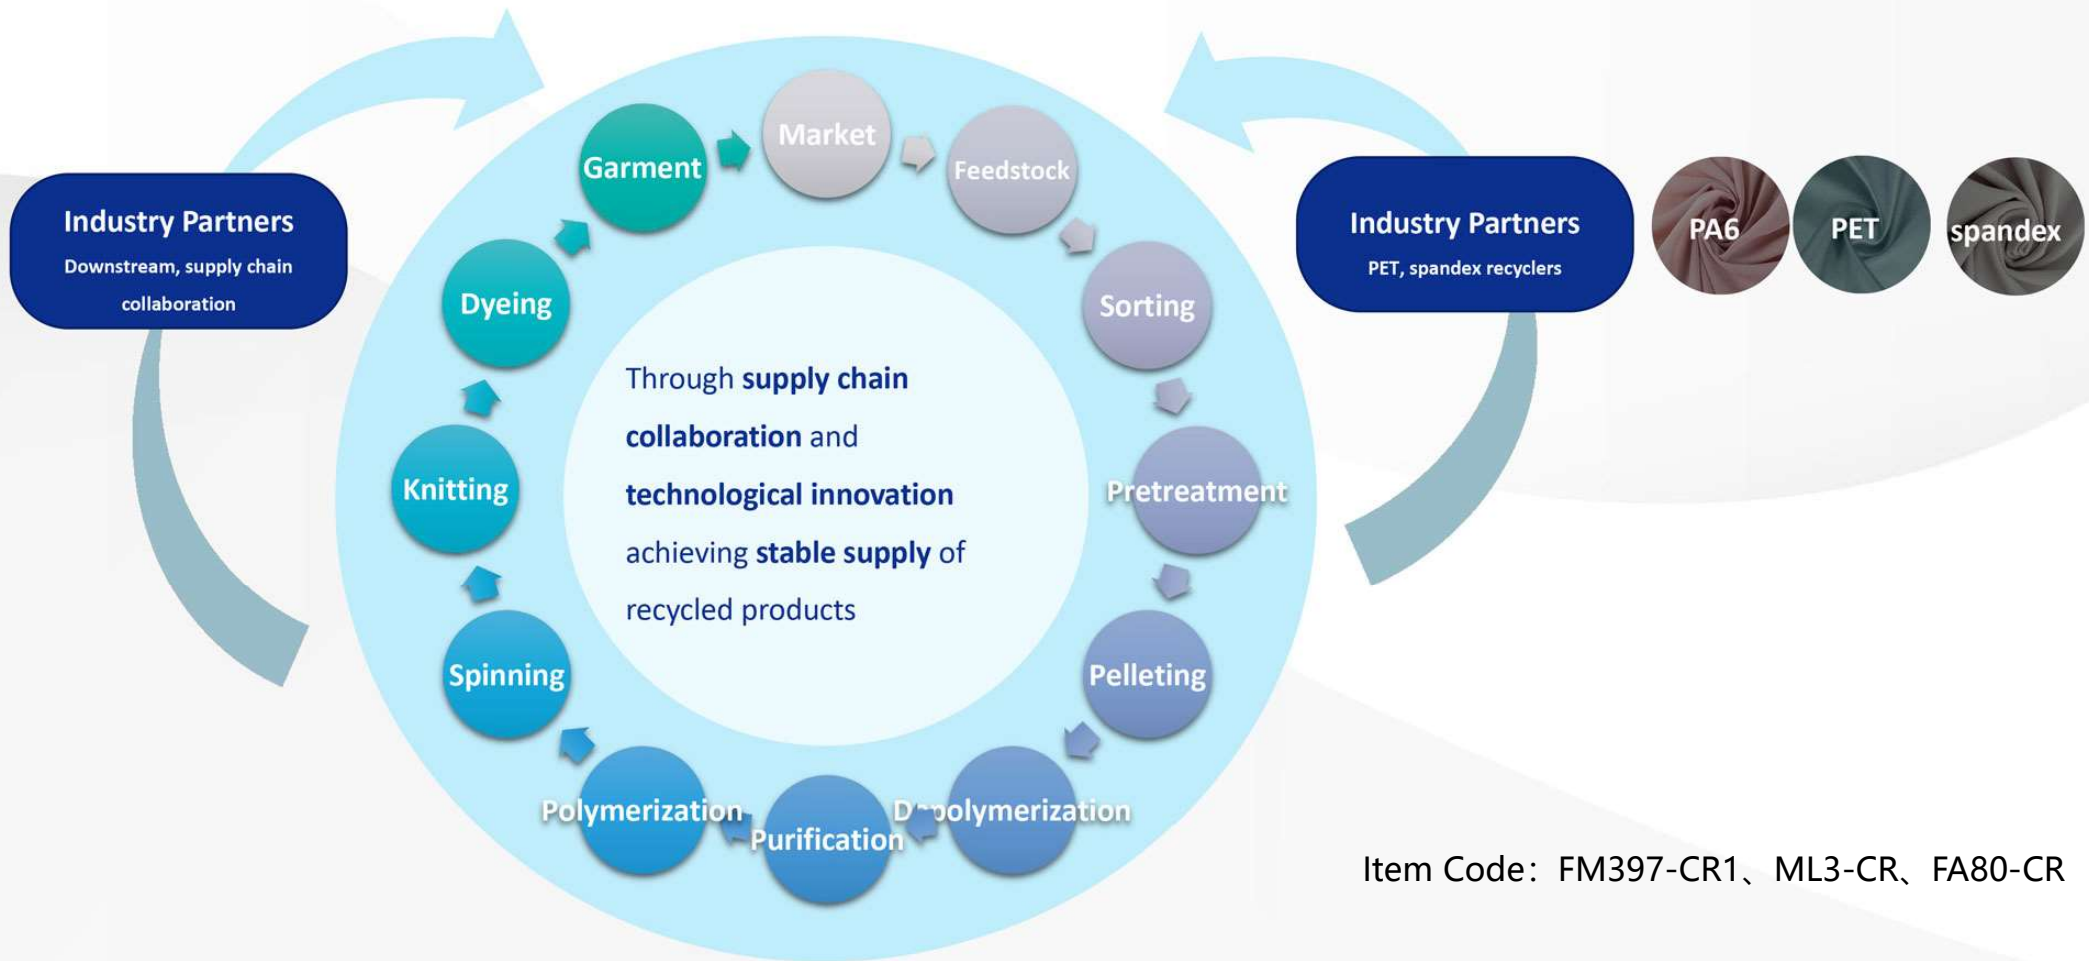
Industry Partners
Downstream, supply chain collaboration

Garment
Market
Feedstock
Sorting
Pretreatment
Pelleting
D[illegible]polymerization
Purification
Polymerization
Spinning
Knitting
Dyeing

Through supply chain collaboration and technological innovation achieving stable supply of recycled products

Industry Partners
PET, spandex recyclers

PA6
PET
spandex

Item Code：FM397-CR1、ML3-CR、FA80-CR